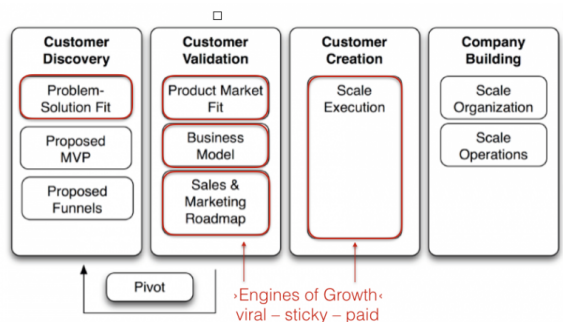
Customer Discovery

Problem-Solution Fit

Proposed MVP

Proposed Funnels

Customer Validation

Product Market Fit

Business Model

Sales & Marketing Roadmap

Customer Creation

Scale Execution

Company Building

Scale Organization

Scale Operations

Pivot

›Engines of Growth‹
viral – sticky – paid